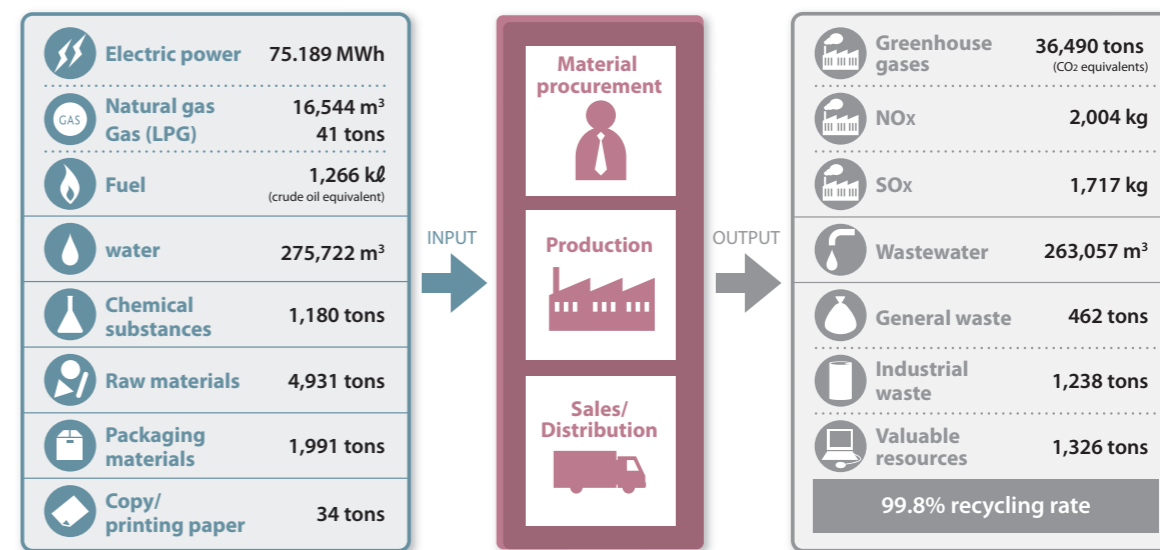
Electric power 75.189 MWh

GAS Natural gas 16,544 m$^3$
Gas (LPG) 41 tons

Fuel 1,266 kℓ
(crude oil equivalent)

water 275,722 m$^3$

Chemical substances 1,180 tons

Raw materials 4,931 tons

Packaging materials 1,991 tons

Copy/ printing paper 34 tons

INPUT

Material procurement

Production

Sales/ Distribution

OUTPUT

Greenhouse gases 36,490 tons
($CO_2$ equivalents)

NOx 2,004 kg

SOx 1,717 kg

Wastewater 263,057 m$^3$

General waste 462 tons

Industrial waste 1,238 tons

Valuable resources 1,326 tons

99.8% recycling rate